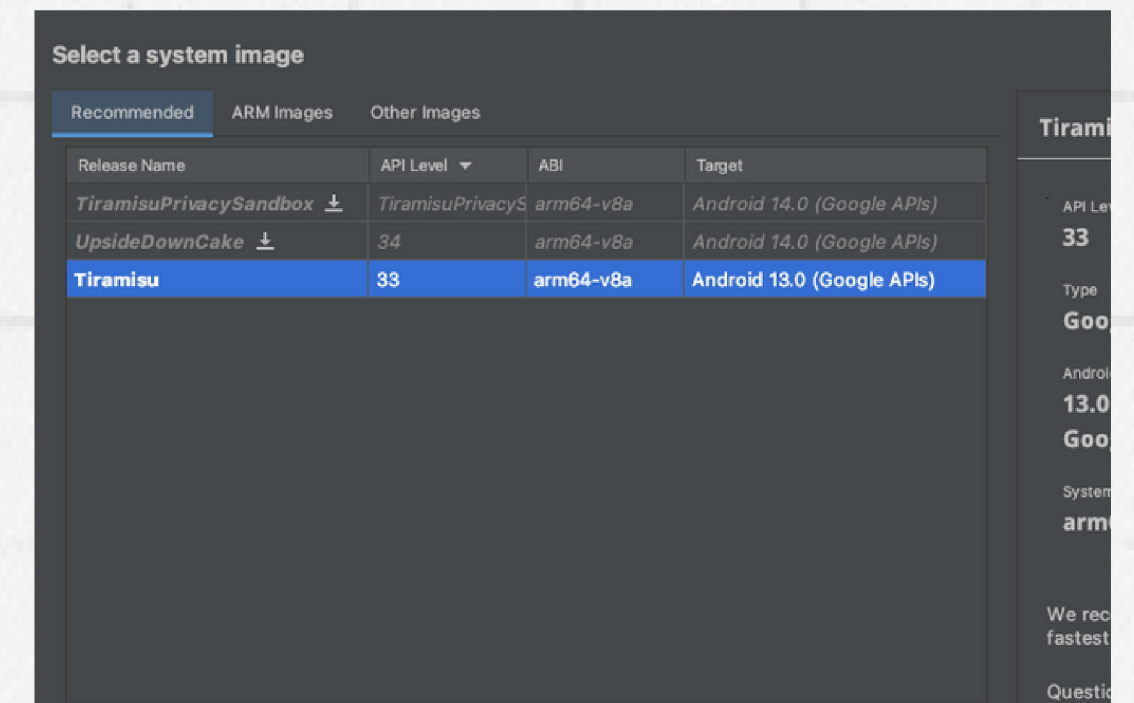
Select a system image

Recommended ARM Images Other Images

| Release Name | API Level ▼ | ABI | Target |
|---|---|---|---|
| TiramisuPrivacySandbox | TiramisuPrivacyS | arm64-v8a | Android 14.0 (Google APIs) |
| UpsideDownCake | 34 | arm64-v8a | Android 14.0 (Google APIs) |
| Tiramisu | 33 | arm64-v8a | Android 13.0 (Google APIs) |

Tirami

API Lev
33

Type
Goo

Androi
13.0
Goo

System
arm

We rec
fastest

Questi